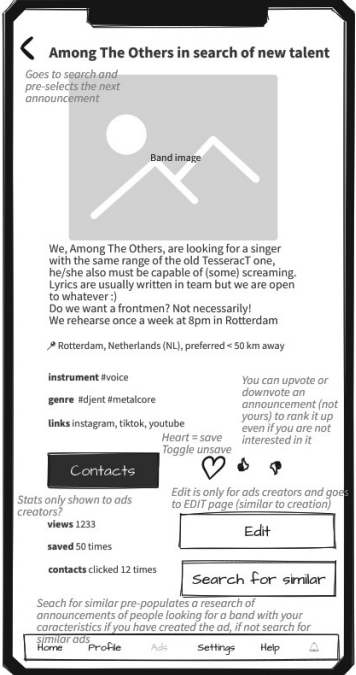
Among The Others in search of new talent

Goes to search and pre-selects the next announcement

Band image

We, Among The Others, are looking for a singer with the same range of the old TesseracT one, he/she also must be capable of (some) screaming. Lyrics are usually written in team but we are open to whatever :)
Do we want a frontmen? Not necessarily!
We rehearse once a week at 8pm in Rotterdam

Rotterdam, Netherlands (NL), preferred < 50 km away

instrument #voice

genre #djent #metalcore

links instagram, tiktok, youtube

You can upvote or downvote an announcement (not yours) to rank it up even if you are not interested in it

Heart = save
Toggle unsave

Contacts

Stats only shown to ads creators?

Edit is only for ads creators and goes to EDIT page (similar to creation)

views 1233

saved 50 times

contacts clicked 12 times

Edit

Search for similar

Seach for similar pre-populates a research of announcements of people looking for a band with your caracteristics if you have created the ad, if not search for similar ads

Home Profile Ads Settings Help